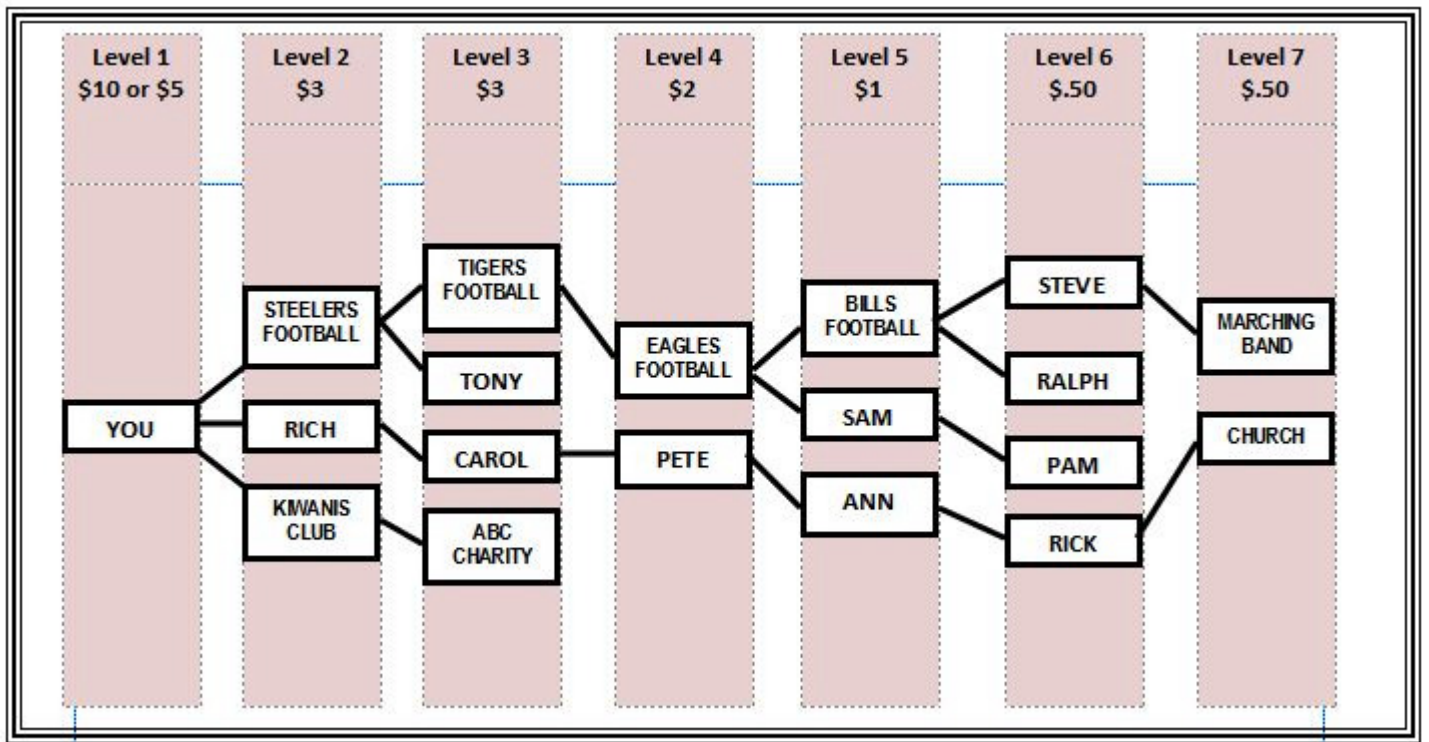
Level 1
$10 or $5

Level 2
$3

Level 3
$3

Level 4
$2

Level 5
$1

Level 6
$.50

Level 7
$.50

YOU

STEELERS FOOTBALL

RICH

KIWANIS CLUB

TIGERS FOOTBALL

TONY

CAROL

ABC CHARITY

EAGLES FOOTBALL

PETE

BILLS FOOTBALL

SAM

ANN

STEVE

RALPH

PAM

RICK

MARCHING BAND

CHURCH